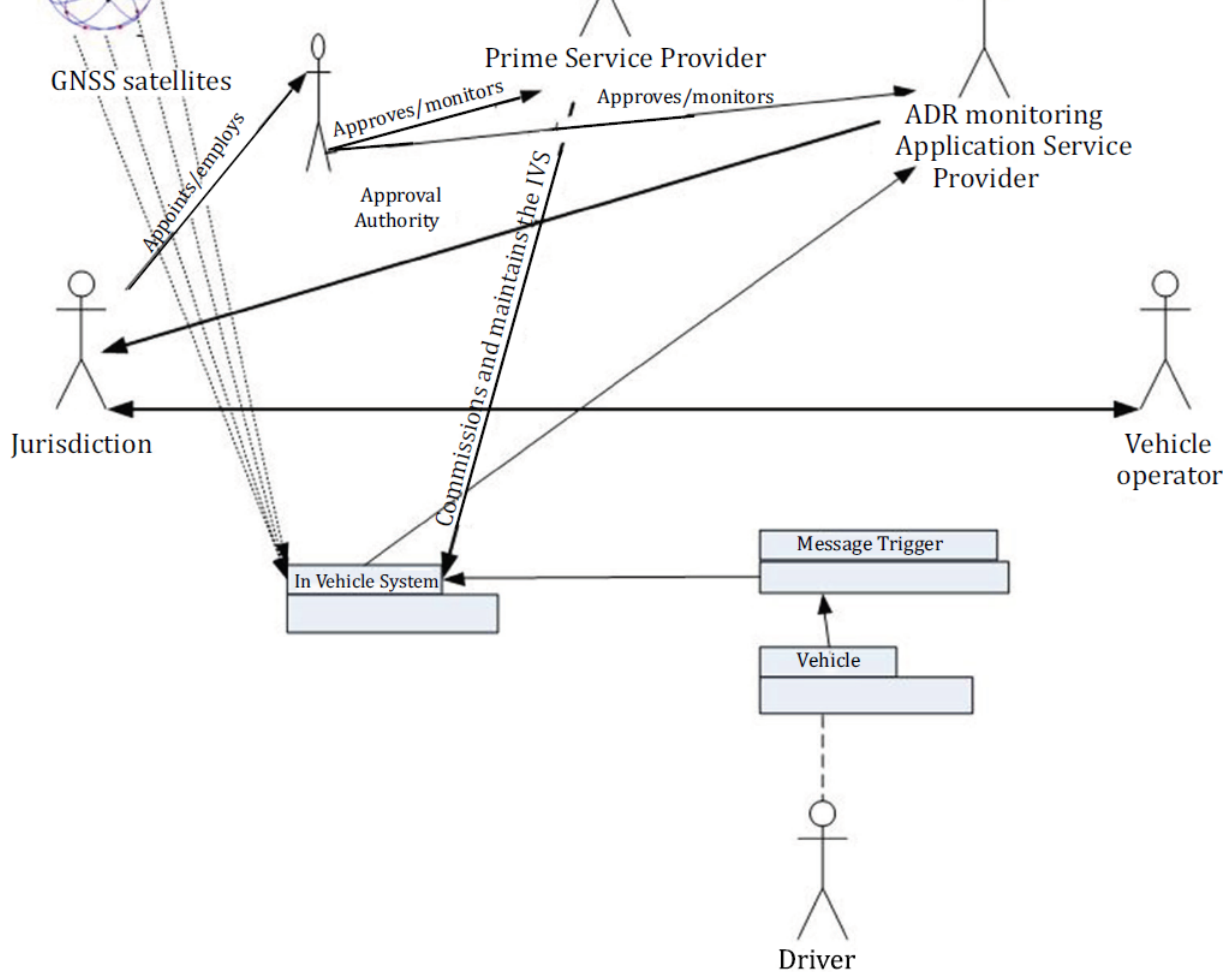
GNSS satellites

Prime Service Provider

Approves/monitors

Approves/monitors

ADR monitoring Application Service Provider

Appoints/employs

Approval Authority

Commissions and maintains the IVS

Jurisdiction

Vehicle operator

Message Trigger

In Vehicle System

Vehicle

Driver